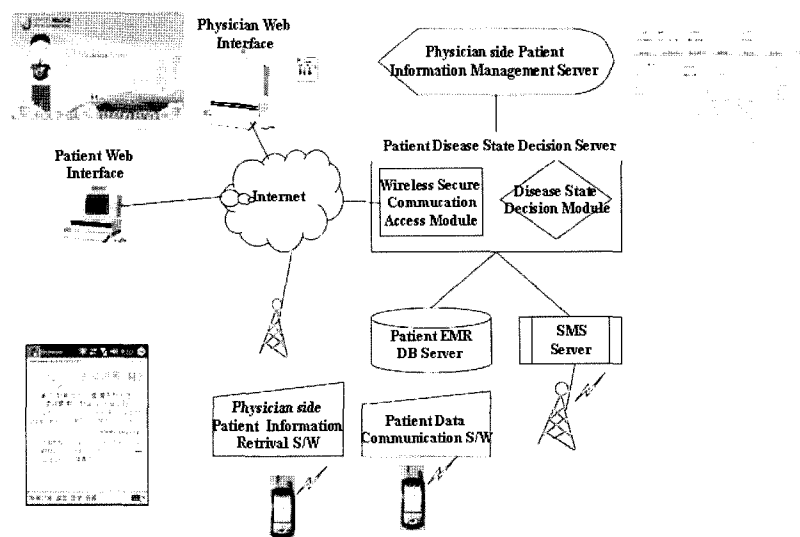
Physician Web Interface

Physician side Patient Information Management Server

Patient Disease State Decision Server

Patient Web Interface

Internet

Wireless Secure Commucation Access Module

Disease State Decision Module

Patient EMR DB Server

SMS Server

Physician side Patient Information Retrival S/W

Patient Data Communication S/W